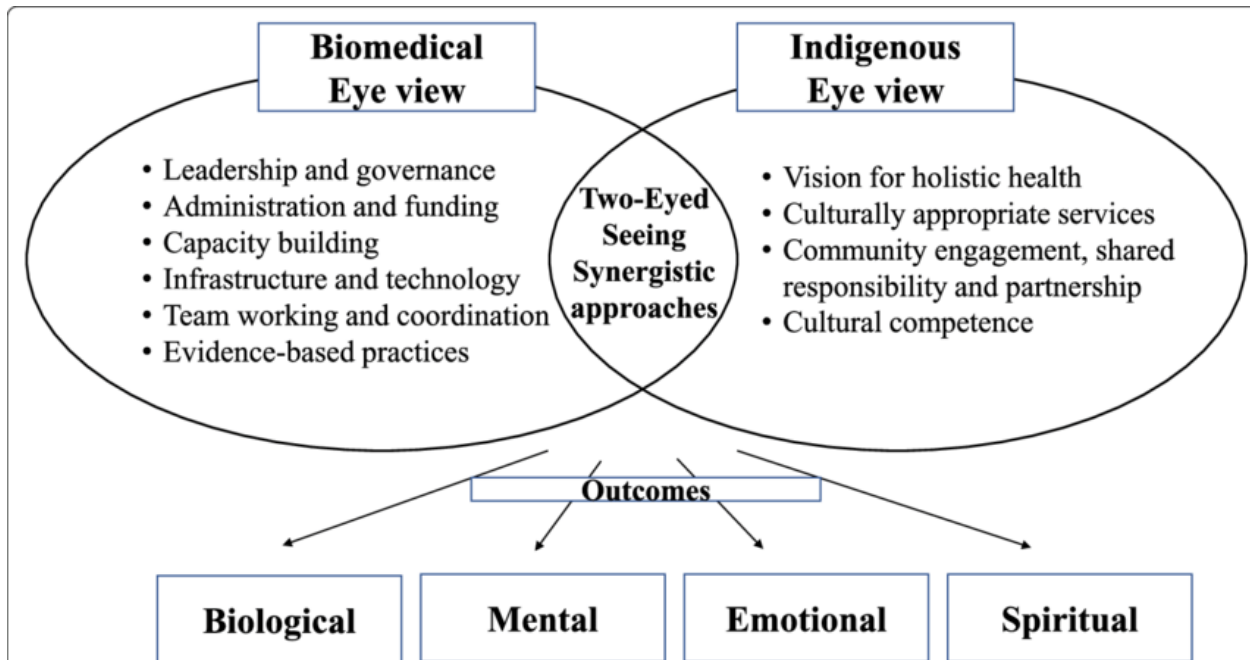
Biomedical Eye view

Indigenous Eye view

• Leadership and governance
• Administration and funding
• Capacity building
• Infrastructure and technology
• Team working and coordination
• Evidence-based practices

Two-Eyed Seeing Synergistic approaches

• Vision for holistic health
• Culturally appropriate services
• Community engagement, shared responsibility and partnership
• Cultural competence

Outcomes

Biological

Mental

Emotional

Spiritual